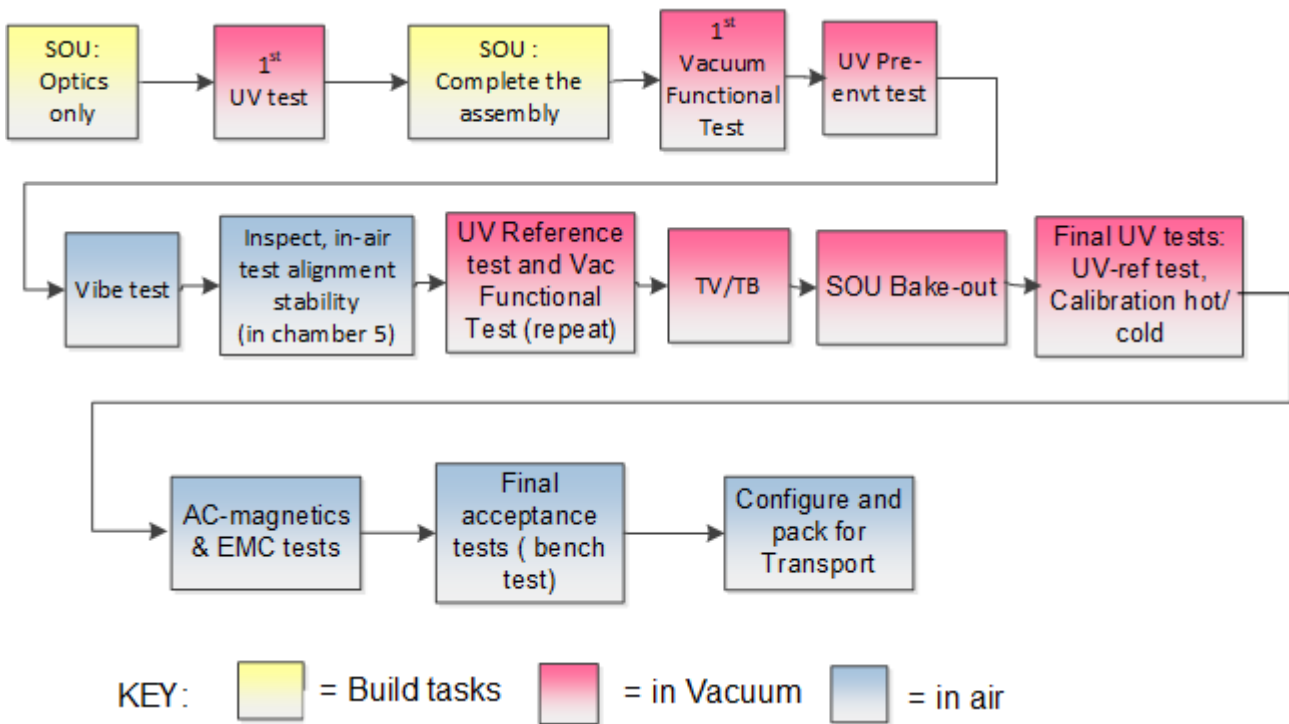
SOU: Optics only

$1^{st}$ UV test

SOU : Complete the assembly

$1^{st}$ Vacuum Functional Test

UV Pre-envt test

Vibe test

Inspect, in-air test alignment stability (in chamber 5)

UV Reference test and Vac Functional Test (repeat)

TV/TB

SOU Bake-out

Final UV tests: UV-ref test, Calibration hot/ cold

AC-magnetics & EMC tests

Final acceptance tests ( bench test)

Configure and pack for Transport

KEY: = Build tasks = in Vacuum = in air